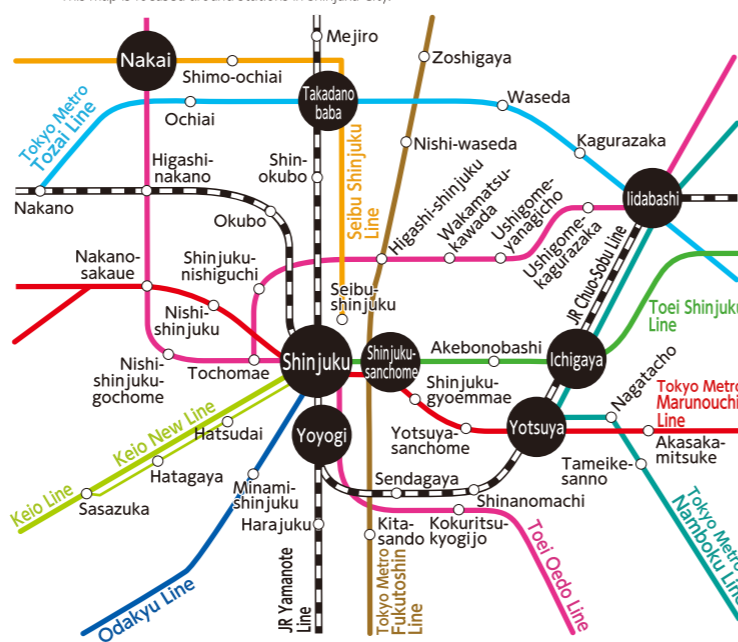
This map is focused around stations in Shinjuku City.

Nakai
Mejiro
Zoshigaya
Shimo-ochiai
Takadanobaba
Tokyo Metro Tozai Line
Ochiai
Waseda
Nishi-waseda
Kagurazaka
Higashi-nakano
Shin-okubo
Seibu Shinjuku Line
Nakano
Okubo
Higashi-shinjuku
Wakamatsu-kawada
Ushigome-yanagicho
Iidabashi
Ushigome-kagurazaka
Nakano-sakaue
Shinjuku-nishiguchi
Seibu-shinjuku
JR Chuo-Sobu Line
Toei Shinjuku Line
Nishi-shinjuku
Nishi-shinjuku-gochome
Tochomae
Shinjuku
Shinjuku-sanchome
Akebonobashi
Ichigaya
Shinjuku-gyoemmae
Nagatacho
Tokyo Metro Marunouchi Line
Keio New Line
Hatsudai
Yoyogi
Yotsuya-sanchome
Yotsuya
Akasaka-mitsuke
Hatagaya
Tameike-sanno
Keio Line
Minami-shinjuku
Sendagaya
Sasazuka
Shinanomachi
Harajuku
Kita-sando
Kokuritsu-kyogijo
Tokyo Metro Namboku Line
Toei Oedo Line
Odakyu Line
JR Yamanote Line
Tokyo Metro Fukutoshin Line